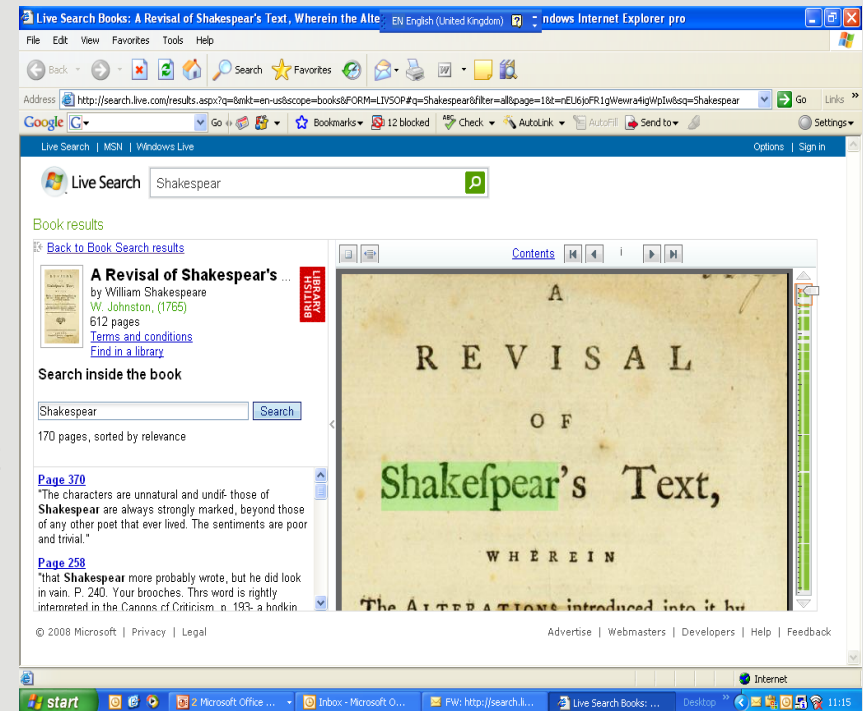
Live Search Books: A Revisal of Shakespear's Text, Wherein the Alte EN English (United Kingdom) ndows Internet Explorer pro

File Edit View Favorites Tools Help

Back Search Favorites

Address http://search.live.com/results.aspx?q=&mkt=en-us&scope=books&FORM=LIVSOP#q=Shakespear&filter=all&page=1&t=nEU6joFR1gWewra4igWpIw&sq=Shakespear Go Links

Google Go Bookmarks 12 blocked Check AutoLink AutoFill Send to Settings

Live Search | MSN | Windows Live Options | Sign in

Live Search Shakespear

Book results

Back to Book Search results

A Revisal of Shakespear's ...
by William Shakespeare
W. Johnston, (1765)
612 pages
Terms and conditions
Find in a library

BRITISH LIBRARY

Search inside the book

Shakespear Search

170 pages, sorted by relevance

Page 370
"The characters are unnatural and undif- those of Shakespear are always strongly marked, beyond those of any other poet that ever lived. The sentiments are poor and trivial."

Page 258
"that Shakespear more probably wrote, but he did look in vain. P. 240. Your brooches. Thrs word is rightly interpreted in the Canons cf Criticism, p. 193- a hodkin

Contents

A
REVISAL
OF
Shakefpear's Text,
WHEREIN
The ALTERATIONS introduced into it by

© 2008 Microsoft | Privacy | Legal Advertise | Webmasters | Developers | Help | Feedback

Internet

start 2 Microsoft Office ... Inbox - Microsoft O... FW: http://search.li... Live Search Books: ... Desktop 11:15